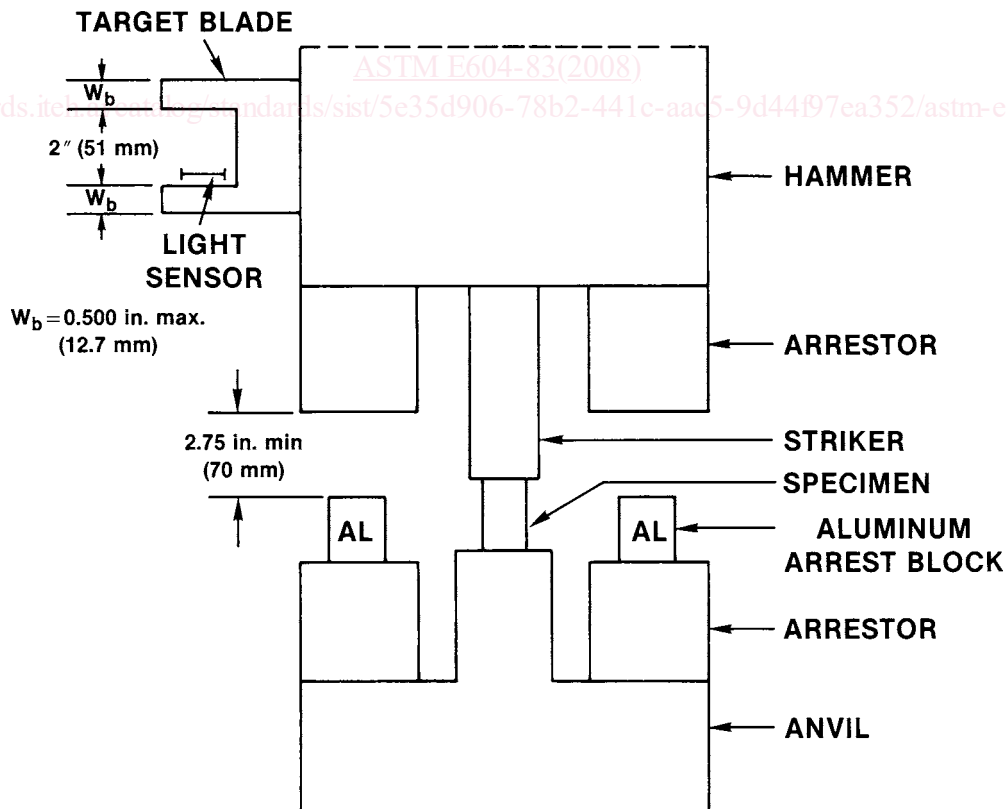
TARGET BLADE

ASTM E604-83(2008)

ds.iteh.ai/catalog/standards/sist/5e35d906-78b2-441c-aac5-9d44f97ea352/astm-e

$W_b$

2″ (51 mm)

$W_b$

LIGHT SENSOR

HAMMER

$W_b = 0.500$ in. max. (12.7 mm)

ARRESTOR

2.75 in. min (70 mm)

STRIKER

SPECIMEN

AL

AL

ALUMINUM ARREST BLOCK

ARRESTOR

ANVIL